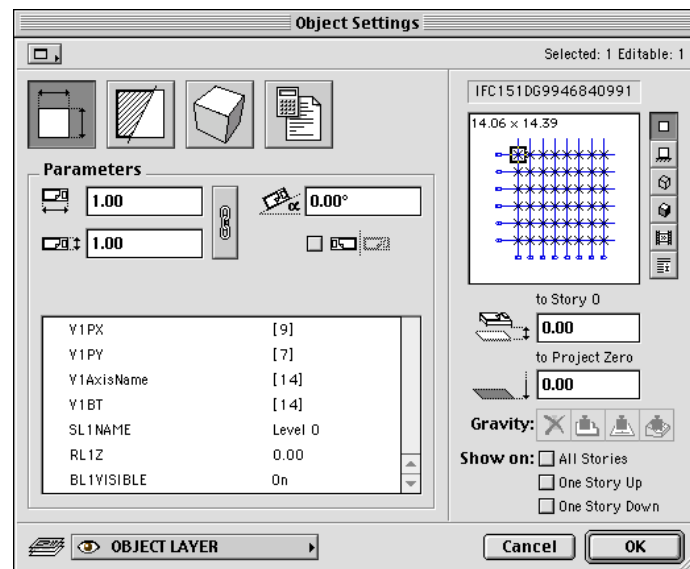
Object Settings

Selected: 1 Editable: 1

IFC151DG9946840991

14.06 x 14.39

Parameters

1.00

0.00°

1.00

| V1PX | [9] |
|---|---|
| V1PY | [7] |
| V1AxisName | [14] |
| V1BT | [14] |
| SL1NAME | Level 0 |
| RL1Z | 0.00 |
| BL1VISIBLE | On |

to Story 0

0.00

to Project Zero

0.00

Gravity:

Show on: All Stories

One Story Up

One Story Down

OBJECT LAYER

Cancel

OK